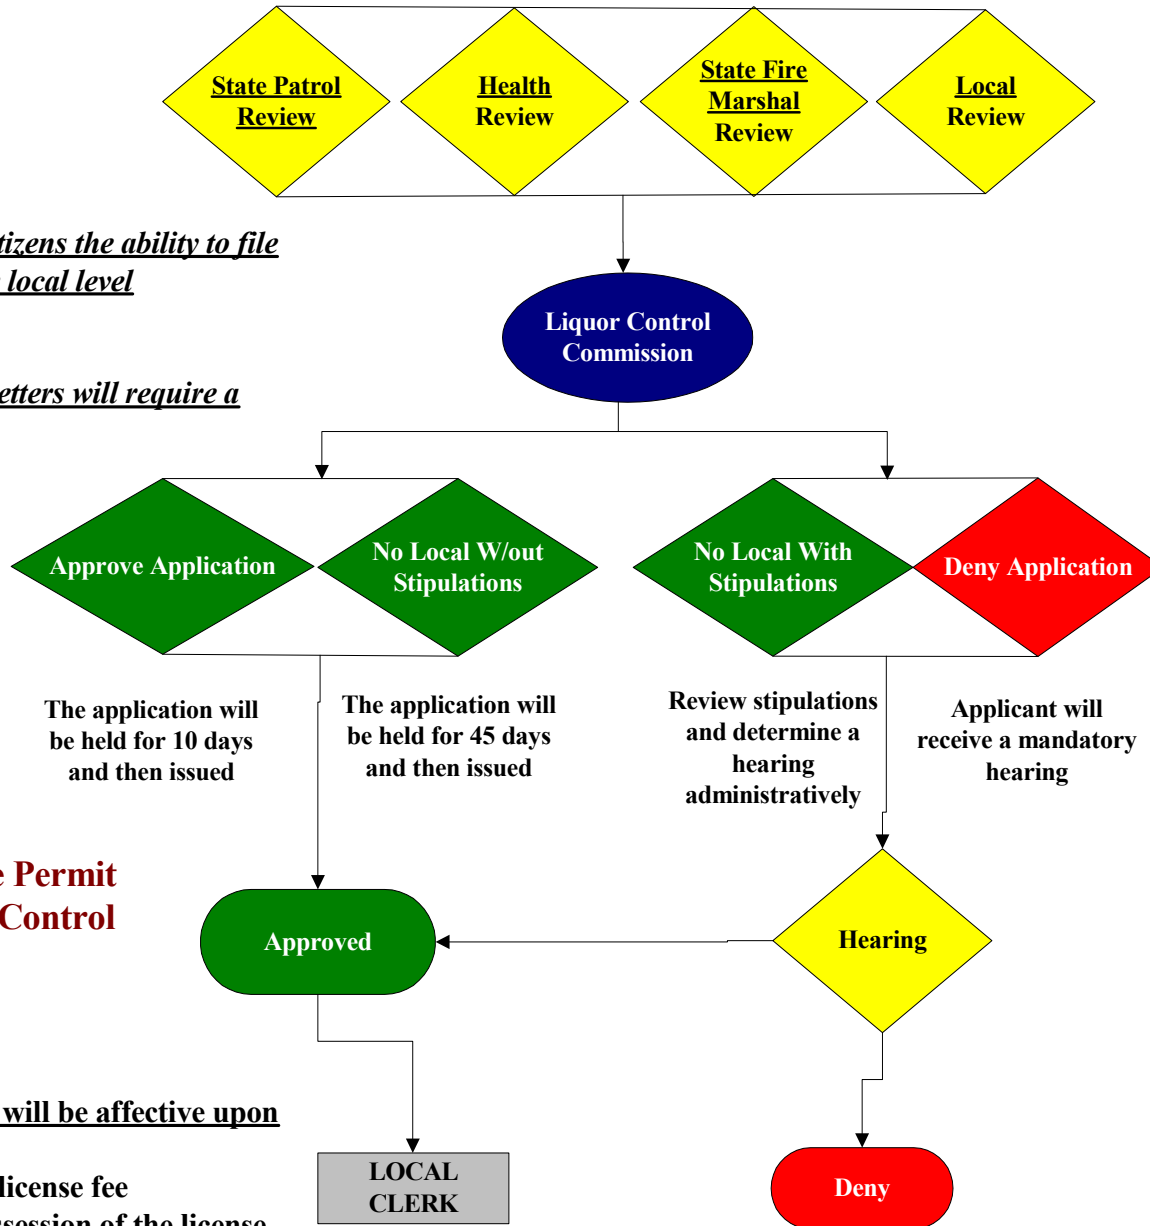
State Patrol Review

Health Review

State Fire Marshal Review

Local Review

tizens the ability to file local level

Liquor Control Commission

etters will require a

Approve Application

No Local W/out Stipulations

No Local With Stipulations

Deny Application

The application will be held for 10 days and then issued

The application will be held for 45 days and then issued

Review stipulations and determine a hearing administratively

Applicant will receive a mandatory hearing

e Permit Control

Approved

Hearing

will be affective upon

license fee

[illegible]ssession of the license

LOCAL CLERK

Deny